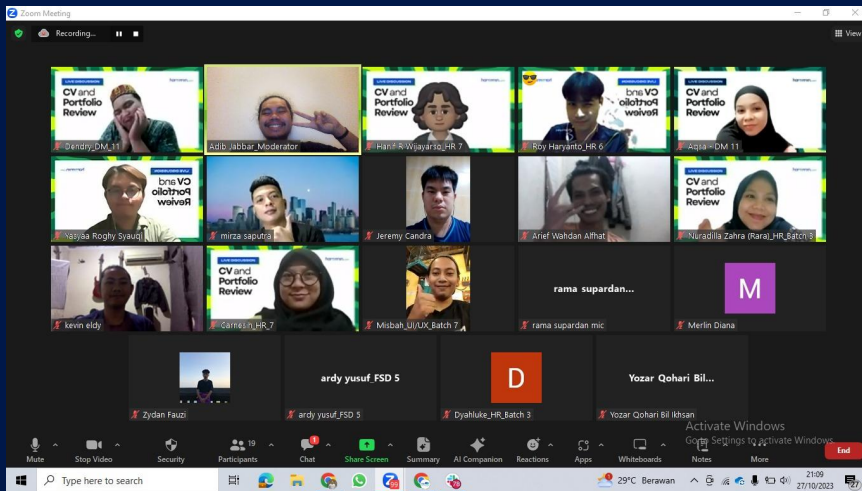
Zoom Meeting

Recording...

View

LIVE DISCUSSION harisenin

CV and Portfolio Review

Dendry_DM_11

Adib Jabbar_Moderator

Hanif R Wijayarso_HR 7

Roy Haryanto_HR 6

Aqila - DM 11

Nasyaa Roghy Syauqi

mirza saputra

Jeremy Candra

Arief Wahdan Alfhat

Nuradilla Zahra (Rara)_HR_Batch 3

kevin eldy

Carmelin_HR_7

Misbah_UI/UX_Batch 7

rama supardan...

rama supardan mic

M

Merlin Diana

Zydan Fauzi

ardy yusuf_FSD 5

ardy yusuf_FSD 5

D

Dyahluke_HR_Batch 3

Yozar Qohari Bil...

Yozar Qohari Bil Ikhsan

Activate Windows
Go to Settings to activate Windows.

Mute

Stop Video

Security

19
Participants

1
Chat

Share Screen

Summary

AI Companion

Reactions

Apps

Whiteboards

Notes

More

End

Type here to search

29°C Berawan

21:09
27/10/2023